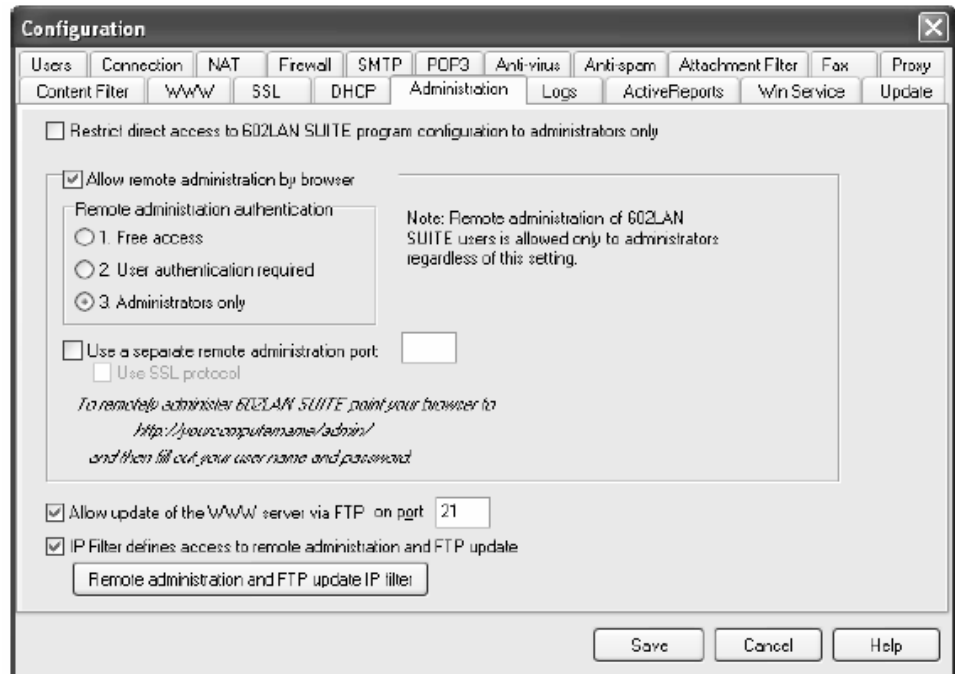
Configuration

Users | Connection | NAT | Firewall | SMTP | POP3 | Anti-virus | Anti-spam | Attachment Filter | Fax | Proxy
Content Filter | WWW | SSL | DHCP | Administration | Logs | ActiveReports | Win Service | Update

Restrict direct access to 602LAN SUITE program configuration to administrators only

Allow remote administration by browser

Remote administration authentication
1. Free access
2. User authentication required
3. Administrators only

Note: Remote administration of 602LAN SUITE users is allowed only to administrators regardless of this setting.

Use a separate remote administration port
Use SSL protocol

To remotely administer 602LAN SUITE point your browser to
http://yourcomputername/admin/
and then fill out your user name and password.

Allow update of the WWW server via FTP on port 21
IP Filter defines access to remote administration and FTP update
Remote administration and FTP update IP filter

Save | Cancel | Help